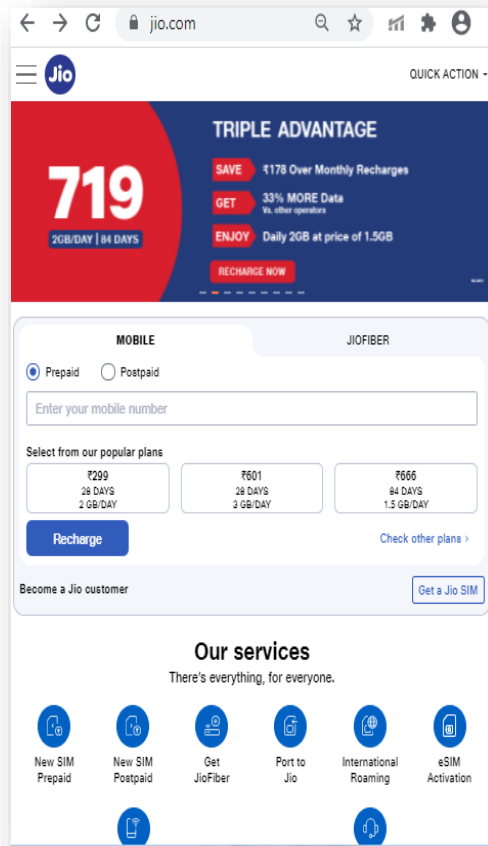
jio.com

Jio

QUICK ACTION

719
2GB/DAY | 84 DAYS

TRIPLE ADVANTAGE

SAVE ₹178 Over Monthly Recharges
GET 33% MORE Data
Vs. other operators
ENJOY Daily 2GB at price of 1.5GB

RECHARGE NOW

MOBILE
JIOFIBER

Prepaid
Postpaid

Enter your mobile number

Select from our popular plans

| ₹299 28 DAYS 2 GB/DAY | ₹601 28 DAYS 3 GB/DAY | ₹666 84 DAYS 1.5 GB/DAY |
|---|---|---|

Recharge
Check other plans

Become a Jio customer
Get a Jio SIM

Our services
There's everything, for everyone.

New SIM Prepaid
New SIM Postpaid
Get JioFiber
Port to Jio
International Roaming
eSIM Activation